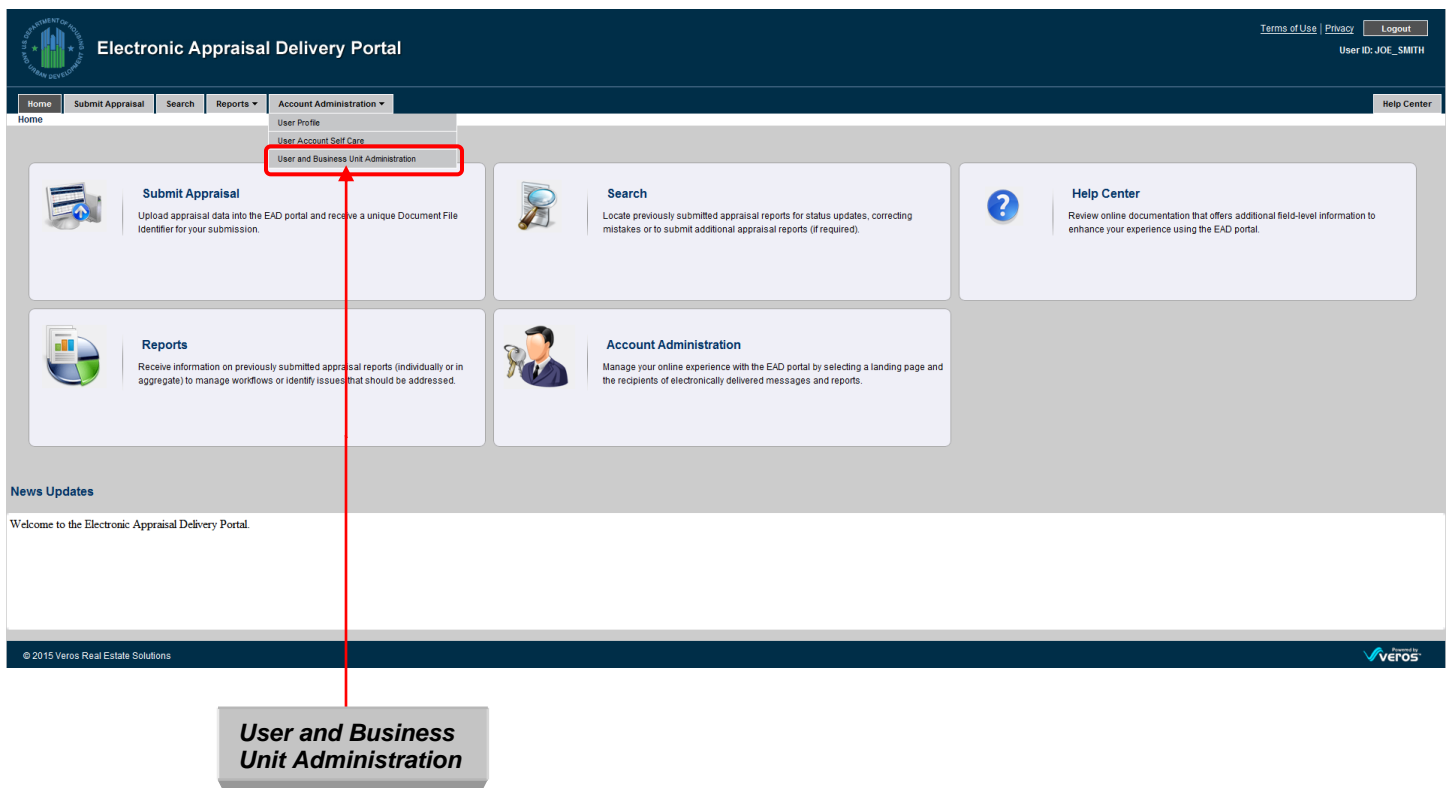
U.S. DEPARTMENT OF HOUSING AND URBAN DEVELOPMENT

Electronic Appraisal Delivery Portal

Terms of Use | Privacy Logout

User ID: JOE_SMITH

Home Submit Appraisal Search Reports ▾ Account Administration ▾ Help Center

Home

User Profile
User Account Self Care
User and Business Unit Administration

Submit Appraisal
Upload appraisal data into the EAD portal and receive a unique Document File Identifier for your submission.

Search
Locate previously submitted appraisal reports for status updates, correcting mistakes or to submit additional appraisal reports (if required).

Help Center
Review online documentation that offers additional field-level information to enhance your experience using the EAD portal.

Reports
Receive information on previously submitted appraisal reports (individually or in aggregate) to manage workflows or identify issues that should be addressed.

Account Administration
Manage your online experience with the EAD portal by selecting a landing page and the recipients of electronically delivered messages and reports.

News Updates

Welcome to the Electronic Appraisal Delivery Portal.

© 2015 Veros Real Estate Solutions

Powered by Veros

User and Business Unit Administration